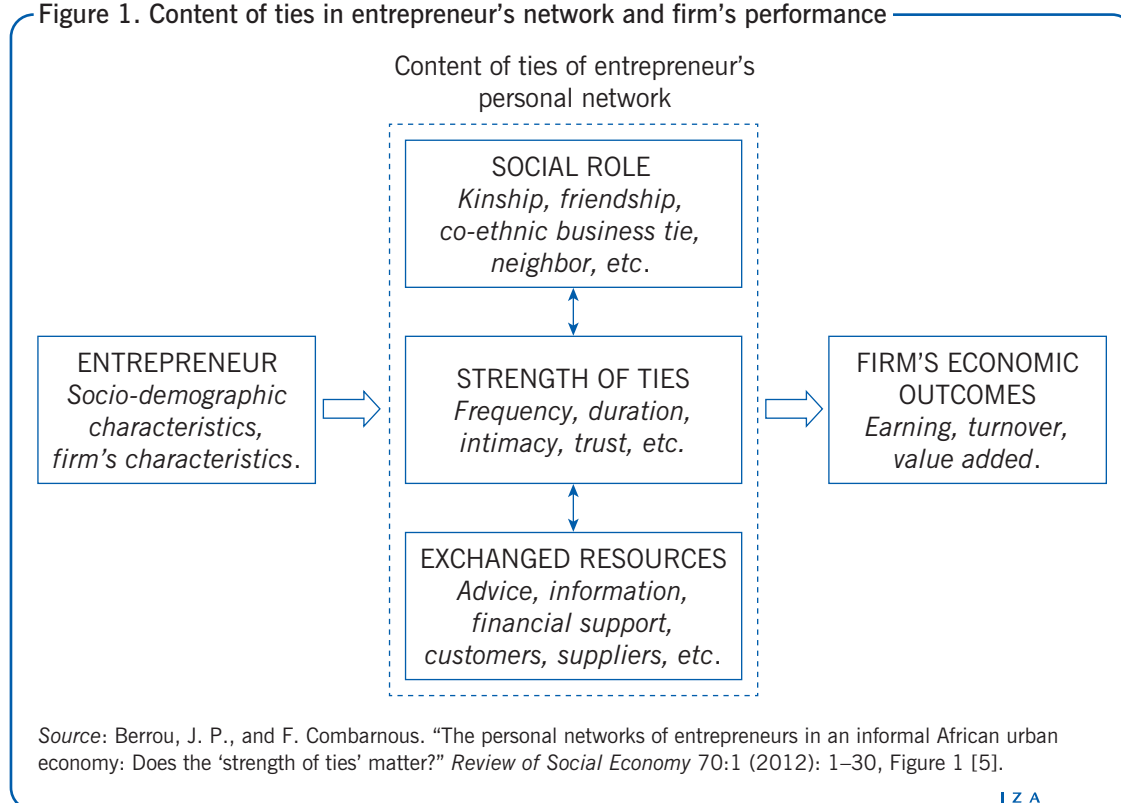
Figure 1. Content of ties in entrepreneur's network and firm's performance

Content of ties of entrepreneur's personal network

SOCIAL ROLE
*Kinship, friendship, co-ethnic business tie, neighbor, etc*.

ENTREPRENEUR
*Socio-demographic characteristics, firm's characteristics*.

STRENGTH OF TIES
*Frequency, duration, intimacy, trust, etc.*

FIRM'S ECONOMIC OUTCOMES
*Earning, turnover, value added*.

EXCHANGED RESOURCES
*Advice, information, financial support, customers, suppliers, etc*.

*Source*: Berrou, J. P., and F. Combarnous. "The personal networks of entrepreneurs in an informal African urban economy: Does the 'strength of ties' matter?" *Review of Social Economy* 70:1 (2012): 1–30, Figure 1 [5].

I Z A